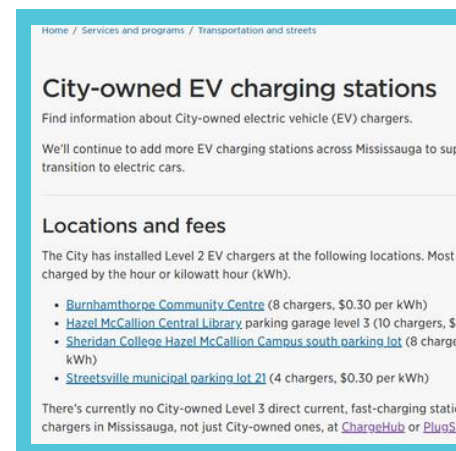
Home / Services and programs / Transportation and streets

City-owned EV charging stations

Find information about City-owned electric vehicle (EV) chargers.

We'll continue to add more EV charging stations across Mississauga to sup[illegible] transition to electric cars.

Locations and fees

The City has installed Level 2 EV chargers at the following locations. Most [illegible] charged by the hour or kilowatt hour (kWh).

- Burnhamthorpe Community Centre (8 chargers, \$0.30 per kWh)
- Hazel McCallion Central Library parking garage level 3 (10 chargers, \$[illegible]
- Sheridan College Hazel McCallion Campus south parking lot (8 charge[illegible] kWh)
- Streetsville municipal parking lot 21 (4 chargers, \$0.30 per kWh)

There's currently no City-owned Level 3 direct current, fast-charging stati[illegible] chargers in Mississauga, not just City-owned ones, at ChargeHub or PlugS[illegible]